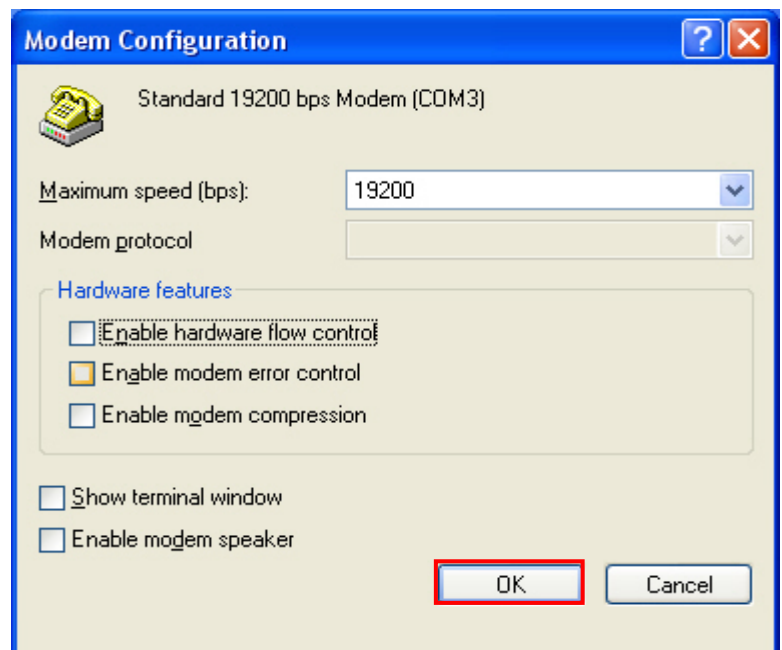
Modem Configuration

?

Standard 19200 bps Modem (COM3)

Maximum speed (bps): 19200

Modem protocol

Hardware features

Enable hardware flow control

Enable modem error control

Enable modem compression

Show terminal window

Enable modem speaker

OK

Cancel